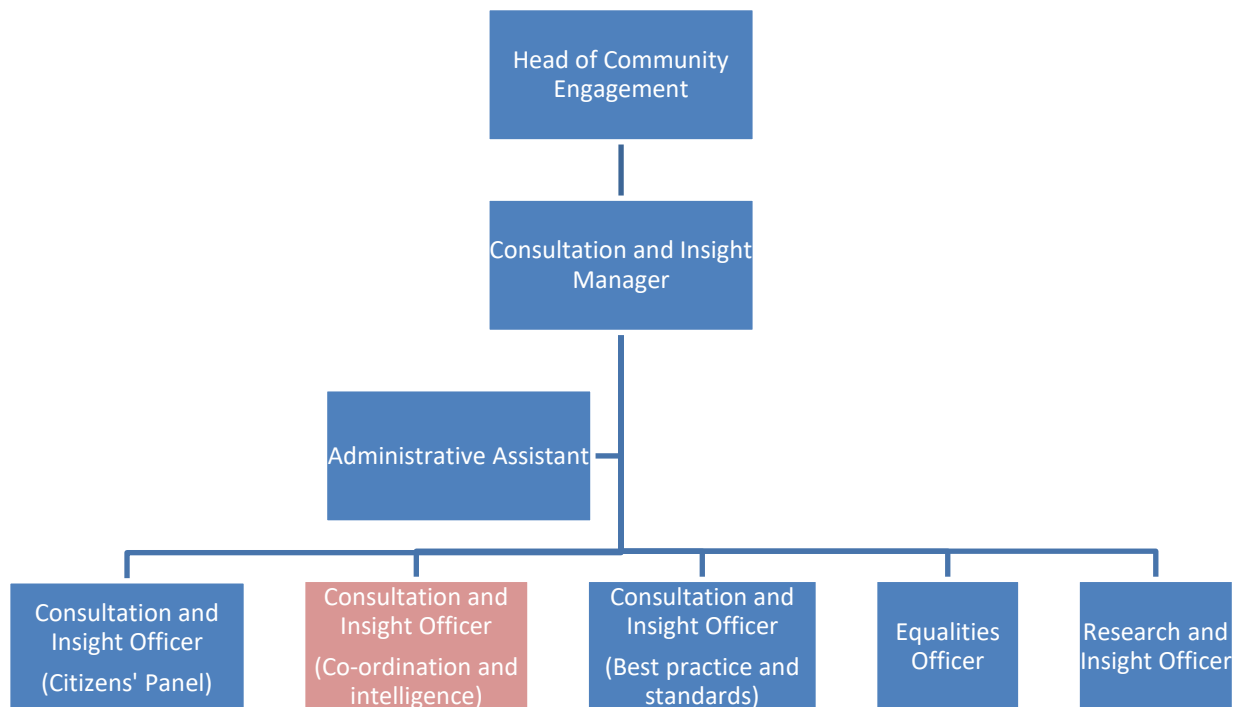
Head of Community Engagement

Consultation and Insight Manager

Administrative Assistant

Consultation and Insight Officer

(Citizens' Panel)

Consultation and Insight Officer

(Co-ordination and intelligence)

Consultation and Insight Officer

(Best practice and standards)

Equalities Officer

Research and Insight Officer